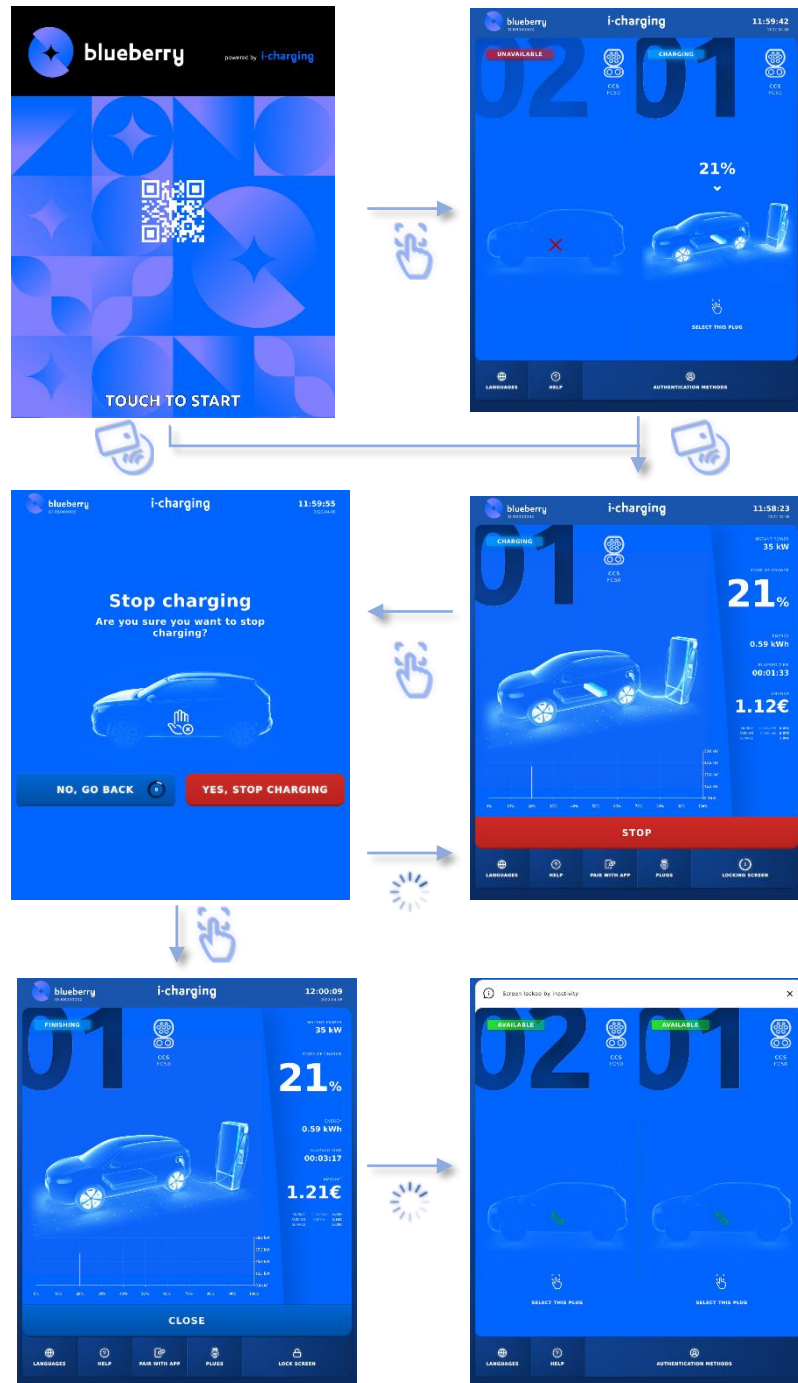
blueberry powered by i-charging

TOUCH TO START

blueberry i-charging 11:59:42

UNAVAILABLE 02 CCS FC50

CHARGING 01 CCS FC50

21%

SELECT THIS PLUG

LANGUAGES HELP AUTHENTICATION METHODS

blueberry i-charging 11:59:55

Stop charging
Are you sure you want to stop charging?

NO, GO BACK YES, STOP CHARGING

blueberry i-charging 11:58:23

CHARGING 01 CCS FC50

35 kW

21%

0.59 kWh

00:01:33

1.12€

STOP

LANGUAGES HELP PAIR WITH APP PLUGS LOCKING SCREEN

blueberry i-charging 12:00:09

FINISHING 01 CCS FC50

35 kW

21%

0.59 kWh

00:03:17

1.21€

CLOSE

LANGUAGES HELP PAIR WITH APP PLUGS LOCK SCREEN

Screen locked by inactivity ×

AVAILABLE 02 CCS FC50

AVAILABLE 01 CCS FC50

SELECT THIS PLUG SELECT THIS PLUG

LANGUAGES HELP AUTHENTICATION METHODS